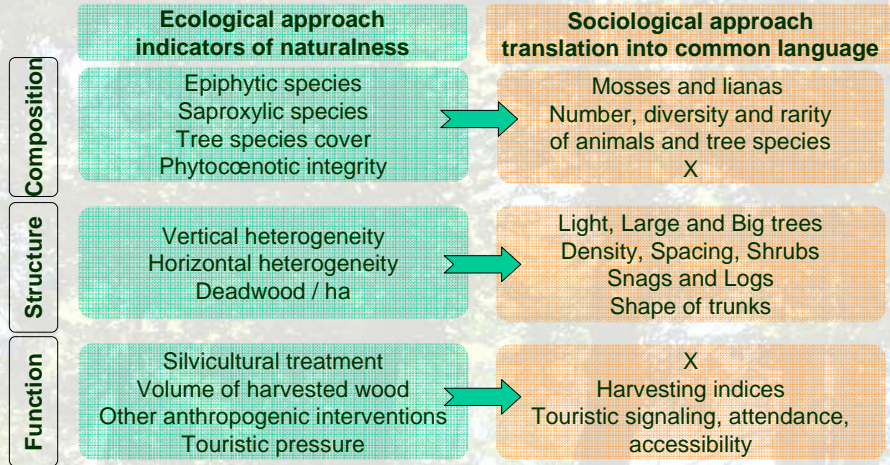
Ecological approach
indicators of naturalness

Sociological approach
translation into common language

Composition

Epiphytic species
Saproxylic species
Tree species cover
Phytocœnotic integrity

Mosses and lianas
Number, diversity and rarity of animals and tree species
X

Structure

Vertical heterogeneity
Horizontal heterogeneity
Deadwood / ha

Light, Large and Big trees
Density, Spacing, Shrubs
Snags and Logs
Shape of trunks

Function

Silvicultural treatment
Volume of harvested wood
Other anthropogenic interventions
Touristic pressure

X
Harvesting indices
Touristic signaling, attendance, accessibility